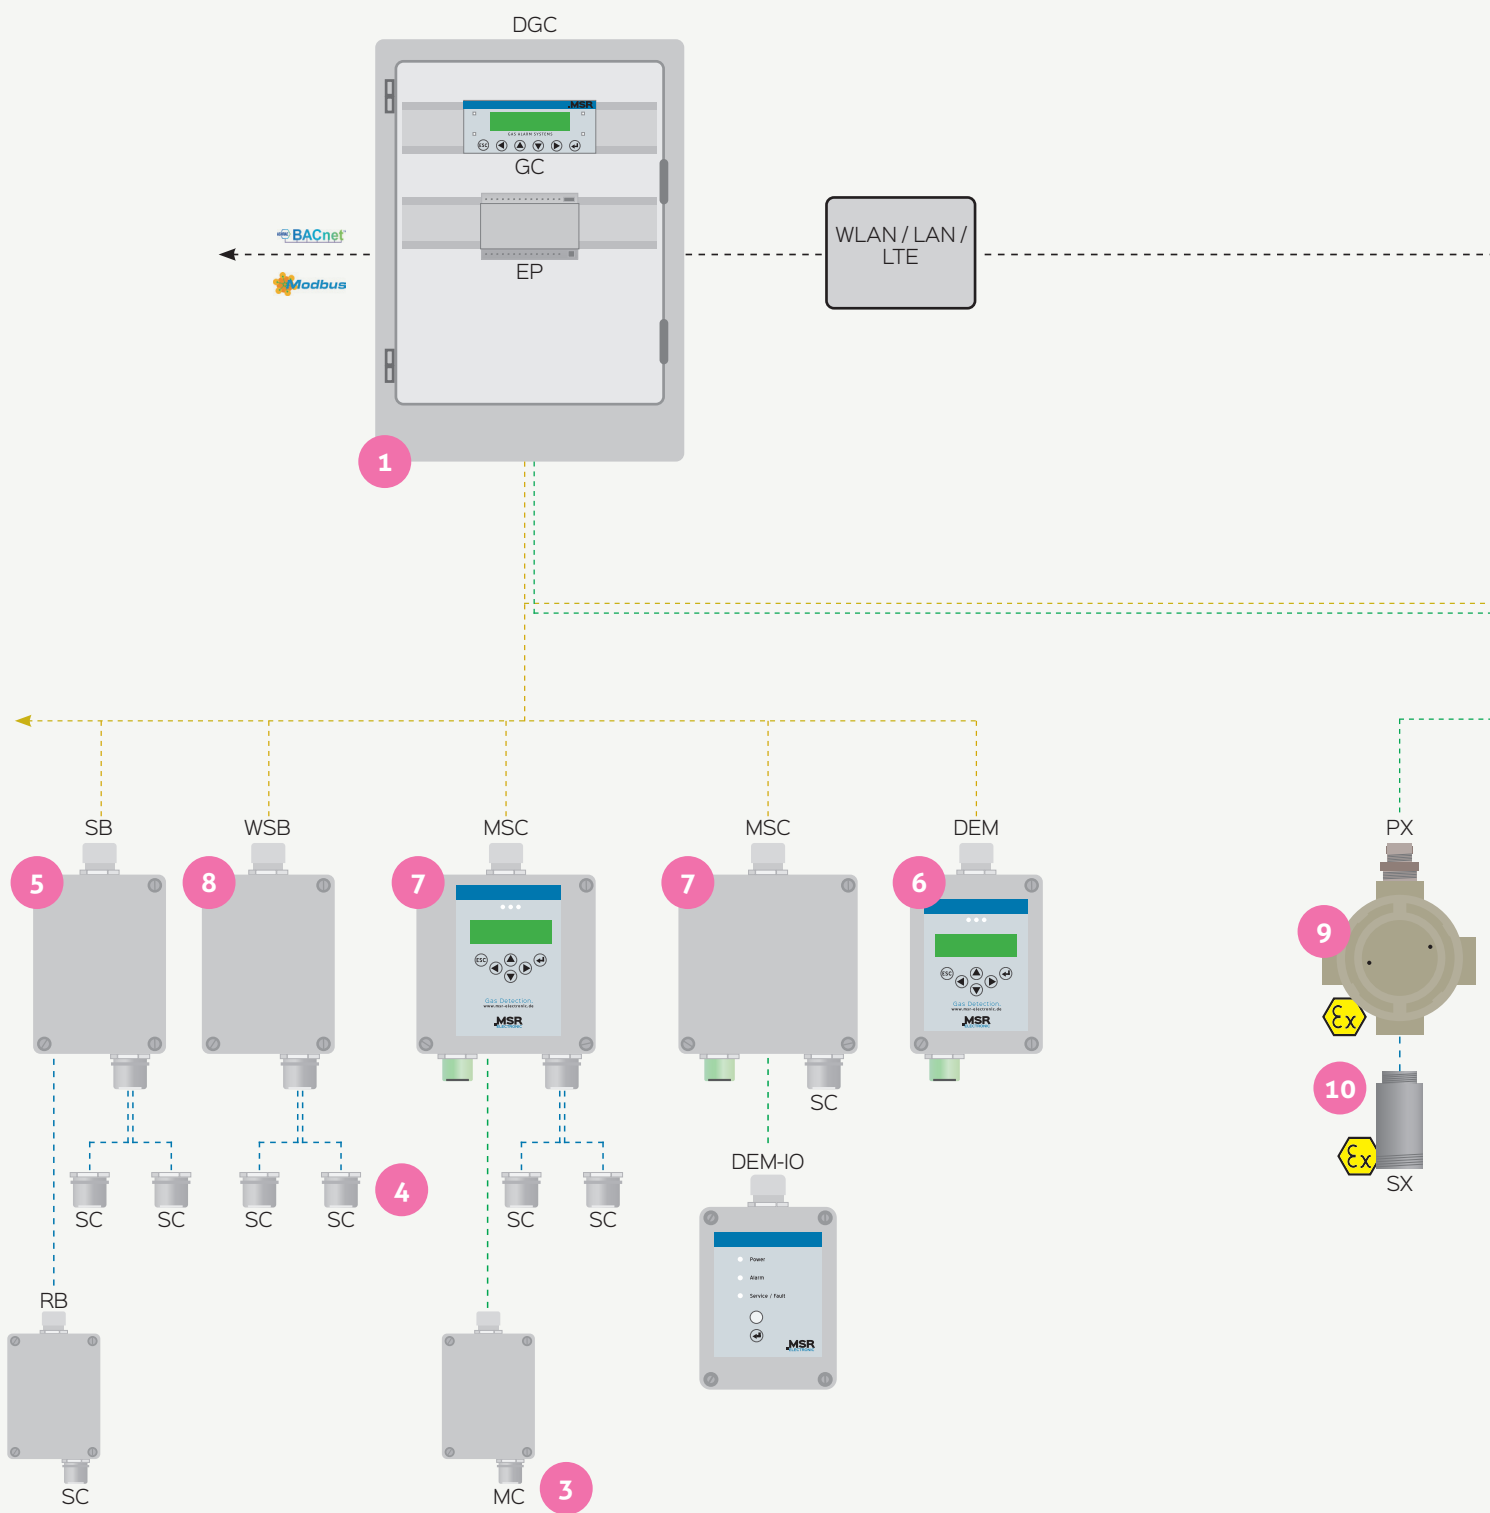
DGC

MSR
GAS ALARM SYSTEMS
ESC

GC

EP

BACnet
Modbus

WLAN / LAN / LTE

1

SB
WSB
MSC
MSC
DEM
PX

5
8
7
7
6
9

Gas Detection
MSR

SC

SC SC SC SC 4 SC SC

10

SX

DEM-IO

Power
Alarm
Service / Fault
MSR

RB
SC

MC
3